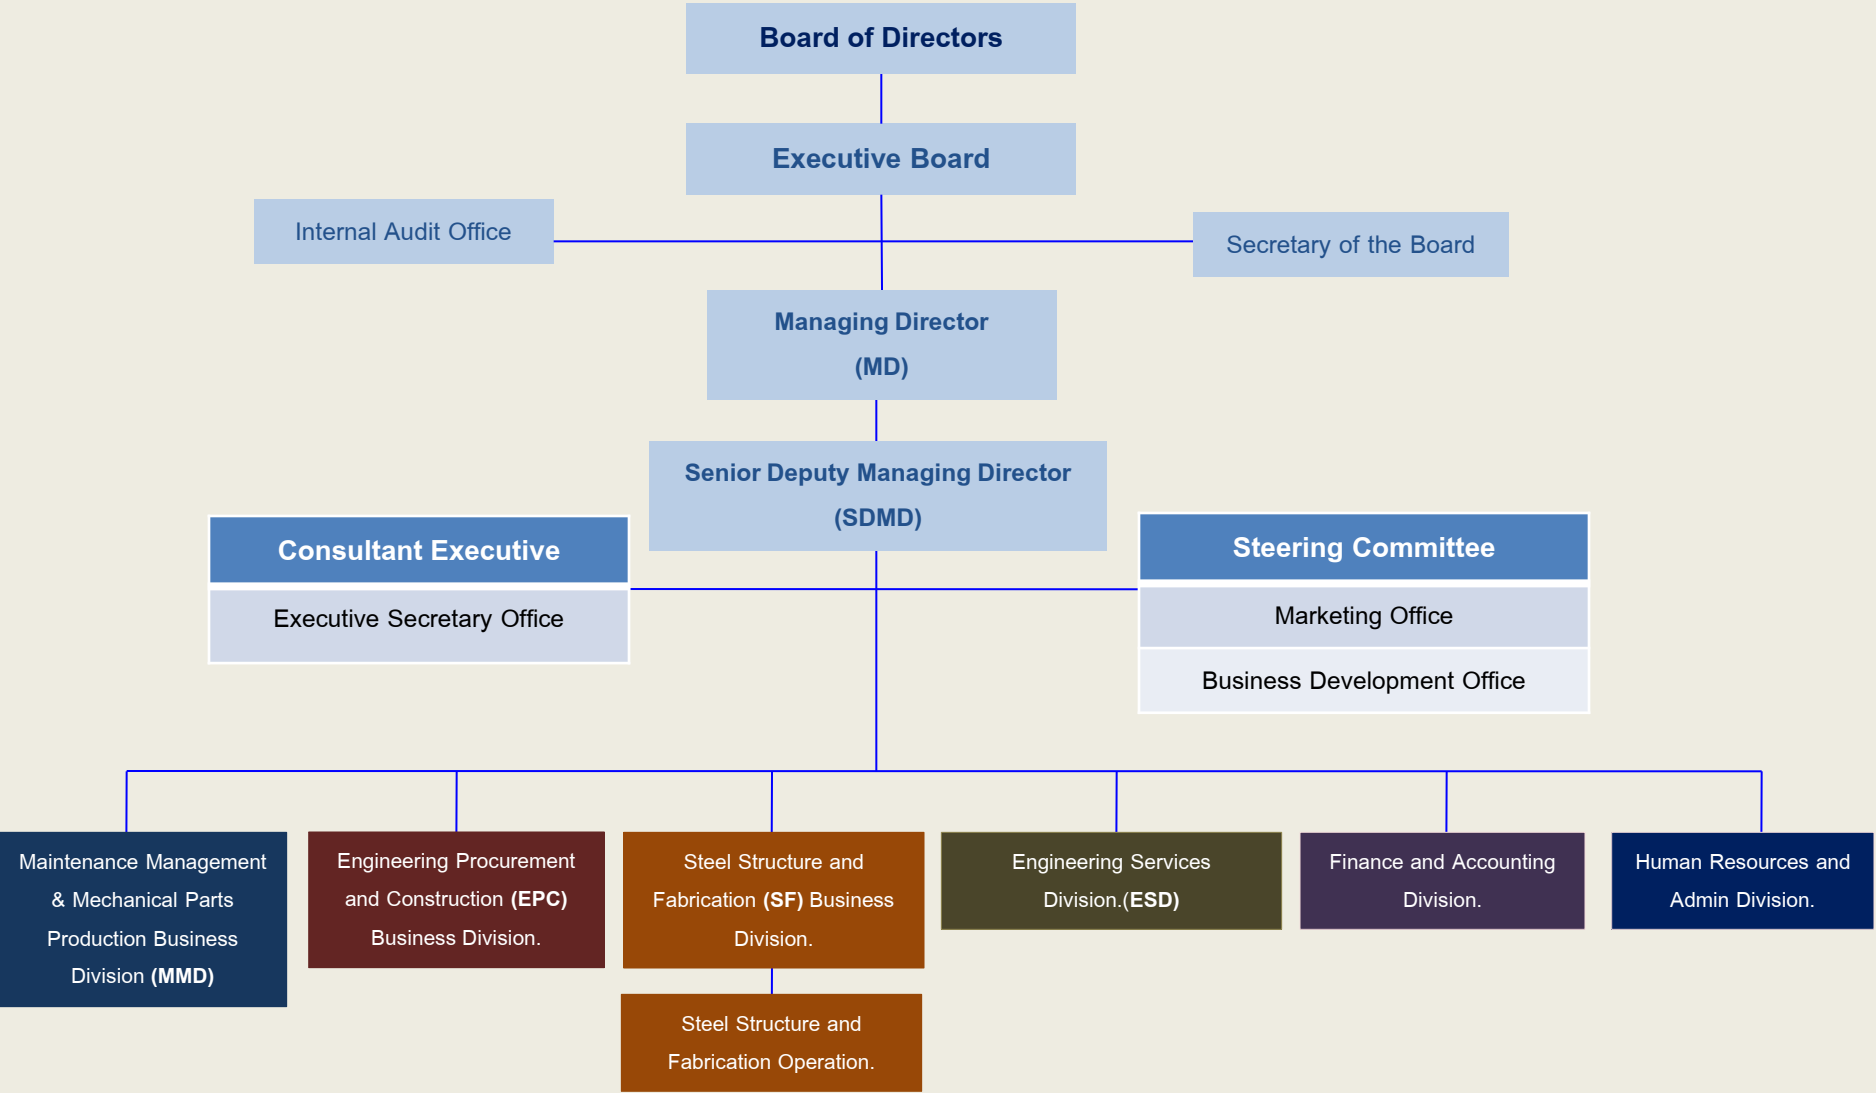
Board of Directors

Executive Board

Internal Audit Office

Secretary of the Board

Managing Director (MD)

Senior Deputy Managing Director (SDMD)

Consultant Executive

Executive Secretary Office

Steering Committee

Marketing Office

Business Development Office

Maintenance Management & Mechanical Parts Production Business Division (MMD)

Engineering Procurement and Construction (EPC) Business Division.

Steel Structure and Fabrication (SF) Business Division.

Steel Structure and Fabrication Operation.

Engineering Services Division.(ESD)

Finance and Accounting Division.

Human Resources and Admin Division.